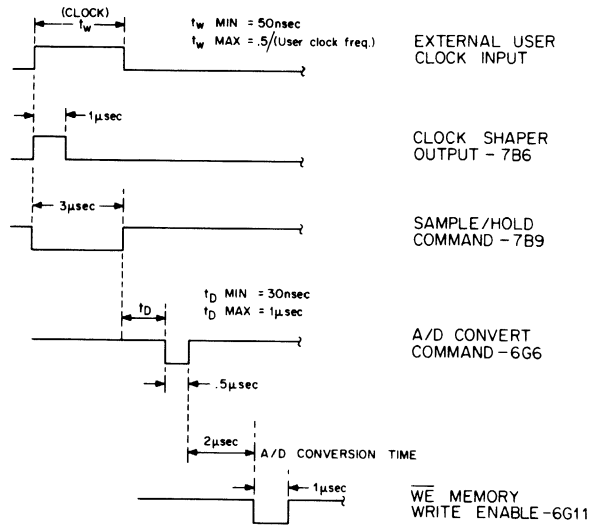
(CLOCK)
$t_W$

$t_W$ MIN = 50nsec
$t_W$ MAX = .5/(User clock freq.)

EXTERNAL USER CLOCK INPUT

1µsec

CLOCK SHAPER OUTPUT - 7B6

3µsec

SAMPLE/HOLD COMMAND - 7B9

$t_D$

$t_D$ MIN = 30nsec
$t_D$ MAX = 1µsec

A/D CONVERT COMMAND - 6G6

.5µsec

2µsec

A/D CONVERSION TIME

1µsec

$\overline{WE}$ MEMORY WRITE ENABLE - 6G11